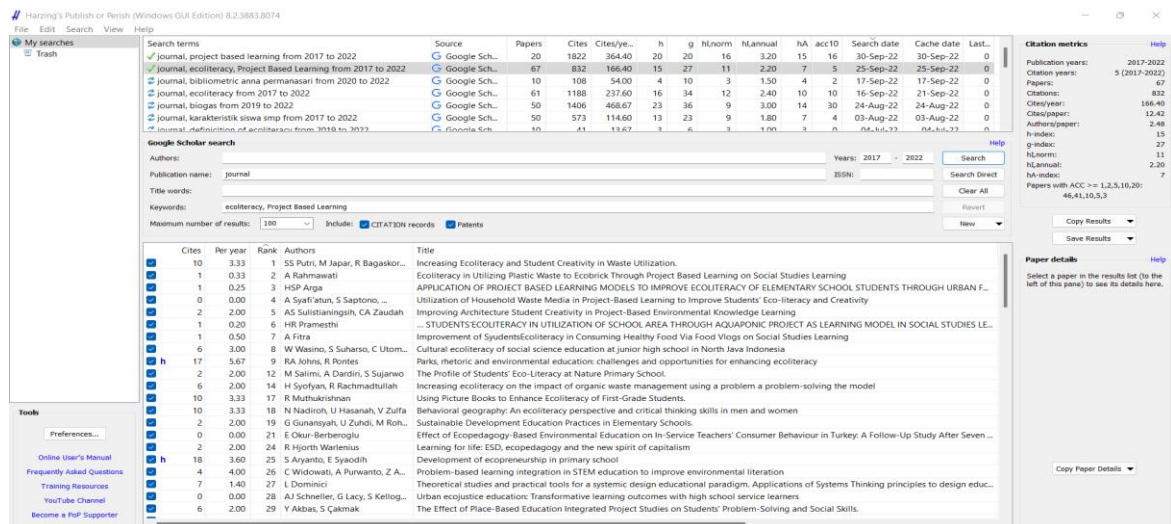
Harzing's Publish or Perish (Windows GUI Edition) 8.2.3883.8074

File Edit Search View Help

My searches
Trash

| Search terms | Source | Papers | Cites | Cites/ye... | h | g | hI,norm | hI,annual | hA | acc10 | Search date | Cache date | Last... |
|---|---|---|---|---|---|---|---|---|---|---|---|---|---|
| journal, project based learning from 2017 to 2022 | Google Sch... | 20 | 1822 | 364.40 | 20 | 20 | 16 | 3.20 | 15 | 16 | 30-Sep-22 | 30-Sep-22 | 0 |
| journal, ecoliteracy, Project Based Learning from 2017 to 2022 | Google Sch... | 67 | 832 | 166.40 | 15 | 27 | 11 | 2.20 | 7 | 5 | 25-Sep-22 | 25-Sep-22 | 0 |
| journal, bibliometric anna permanasari from 2020 to 2022 | Google Sch... | 10 | 108 | 54.00 | 4 | 10 | 3 | 1.50 | 4 | 2 | 17-Sep-22 | 17-Sep-22 | 0 |
| journal, ecoliteracy from 2017 to 2022 | Google Sch... | 61 | 1188 | 237.60 | 16 | 34 | 12 | 2.40 | 10 | 10 | 16-Sep-22 | 21-Sep-22 | 0 |
| journal, biogas from 2019 to 2022 | Google Sch... | 50 | 1406 | 468.67 | 23 | 36 | 9 | 3.00 | 14 | 30 | 24-Aug-22 | 24-Aug-22 | 0 |
| journal, karakteristik siswa smp from 2017 to 2022 | Google Sch... | 50 | 573 | 114.60 | 13 | 23 | 9 | 1.80 | 7 | 4 | 03-Aug-22 | 03-Aug-22 | 0 |
| journal, definition of ecoliteracy from 2019 to 2022 | Google Sch... | 10 | 41 | 13.67 | 3 | 6 | 3 | 1.00 | 3 | 0 | 04-Jul-22 | 04-Jul-22 | 0 |

Google Scholar search
Help
Authors:
Years: 2017 - 2022
Search
Publication name: journal
ISSN:
Search Direct
Title words:
Clear All
Keywords: ecoliteracy, Project Based Learning
Revert
Maximum number of results: 100
Include: CITATION records Patents
New

| Cites | Per year | Rank | Authors | Title |
|---|---|---|---|---|
| 10 | 3.33 | 1 | SS Putri, M Japar, R Bagaskor... | Increasing Ecoliteracy and Student Creativity in Waste Utilization. |
| 1 | 0.33 | 2 | A Rahmawati | Ecoliteracy in Utilizing Plastic Waste to Ecobrick Through Project Based Learning on Social Studies Learning |
| 1 | 0.25 | 3 | HSP Arga | APPLICATION OF PROJECT BASED LEARNING MODELS TO IMPROVE ECOLITERACY OF ELEMENTARY SCHOOL STUDENTS THROUGH URBAN F... |
| 0 | 0.00 | 4 | A Syafi'atun, S Saptono, ... | Utilization of Household Waste Media in Project-Based Learning to Improve Students' Eco-literacy and Creativity |
| 2 | 2.00 | 5 | AS Sulistianingsih, CA Zaudah | Improving Architecture Student Ecoliteracy in Project-Based Environmental Knowledge Learning |
| 1 | 0.20 | 6 | HR Prameshti | ... STUDENTS'ECOLITERACY IN UTILIZATION OF SCHOOL AREA THROUGH AQUAPONIC PROJECT AS LEARNING MODEL IN SOCIAL STUDIES LE... |
| 1 | 0.50 | 7 | A Fitra | Improvement of SyudentsEcoliteracy in Consuming Healthy Food Via Food Vlogs on Social Studies Learning |
| 6 | 3.00 | 8 | W Wasino, S Suharso, C Utom... | Cultural ecoliteracy of social science education at junior high school in North Java Indonesia |
| h 17 | 5.67 | 9 | RA Johns, R Pontes | Parks, rhetoric and environmental education: challenges and opportunities for enhancing ecoliteracy |
| 2 | 2.00 | 12 | M Salimi, A Dardiri, S Sujarwo | The Profile of Students' Eco-Literacy at Nature Primary School. |
| 6 | 2.00 | 14 | H Syofyan, R Rachmadtullah | Increasing ecoliteracy on the impact of organic waste management using a problem a problem-solving the model |
| 10 | 3.33 | 17 | R Muthukrishnan | Using Picture Books to Enhance Ecoliteracy of First-Grade Students. |
| 10 | 3.33 | 18 | N Nadiroh, U Hasanah, V Zulfa | Behavioral geography: An ecoliteracy perspective and critical thinking skills in men and women |
| 2 | 2.00 | 19 | G Gunansyah, U Zuhdi, M Roh... | Sustainable Development Education Practices in Elementary Schools. |
| 0 | 0.00 | 21 | E Okur-Berberoglu | Effect of Ecopedagogy-Based Environmental Education on In-Service Teachers' Consumer Behaviour in Turkey: A Follow-Up Study After Seven ... |
| 2 | 2.00 | 24 | R Hjorth Warlenius | Learning for life: ESD, ecopedagogy and the new spirit of capitalism |
| h 18 | 3.60 | 25 | S Aryanto, E Syaodih | Development of ecopreneurship in primary school |
| 4 | 4.00 | 26 | C Widowati, A Purwanto, Z A... | Problem-based learning integration in STEM education to improve environmental literation |
| 7 | 1.40 | 27 | L Dominici | Theoretical studies and practical tools for a systemic design educational paradigm. Applications of Systems Thinking principles to design educ... |
| 0 | 0.00 | 28 | AJ Schneller, G Lacy, S Kellog... | Urban ecojustice education: Transformative learning outcomes with high school service learners |
| 6 | 2.00 | 29 | Y Akbas, S Çakmak | The Effect of Place-Based Education Integrated Project Studies on Students' Problem-Solving and Social Skills. |

Tools
Preferences...
Online User's Manual
Frequently Asked Questions
Training Resources
YouTube Channel
Become a PoP Supporter

Citation metrics
Help
Publication years: 2017-2022
Citation years: 5 (2017-2022)
Papers: 67
Citations: 832
Cites/year: 166.40
Cites/paper: 12.42
Authors/paper: 2.48
h-index: 15
g-index: 27
hI,norm: 11
hI,annual: 2.20
hA-index: 7
Papers with ACC >= 1,2,5,10,20: 46,41,10,5,3

Copy Results
Save Results

Paper details
Help
Select a paper in the results list (to the left of this pane) to see its details here.

Copy Paper Details